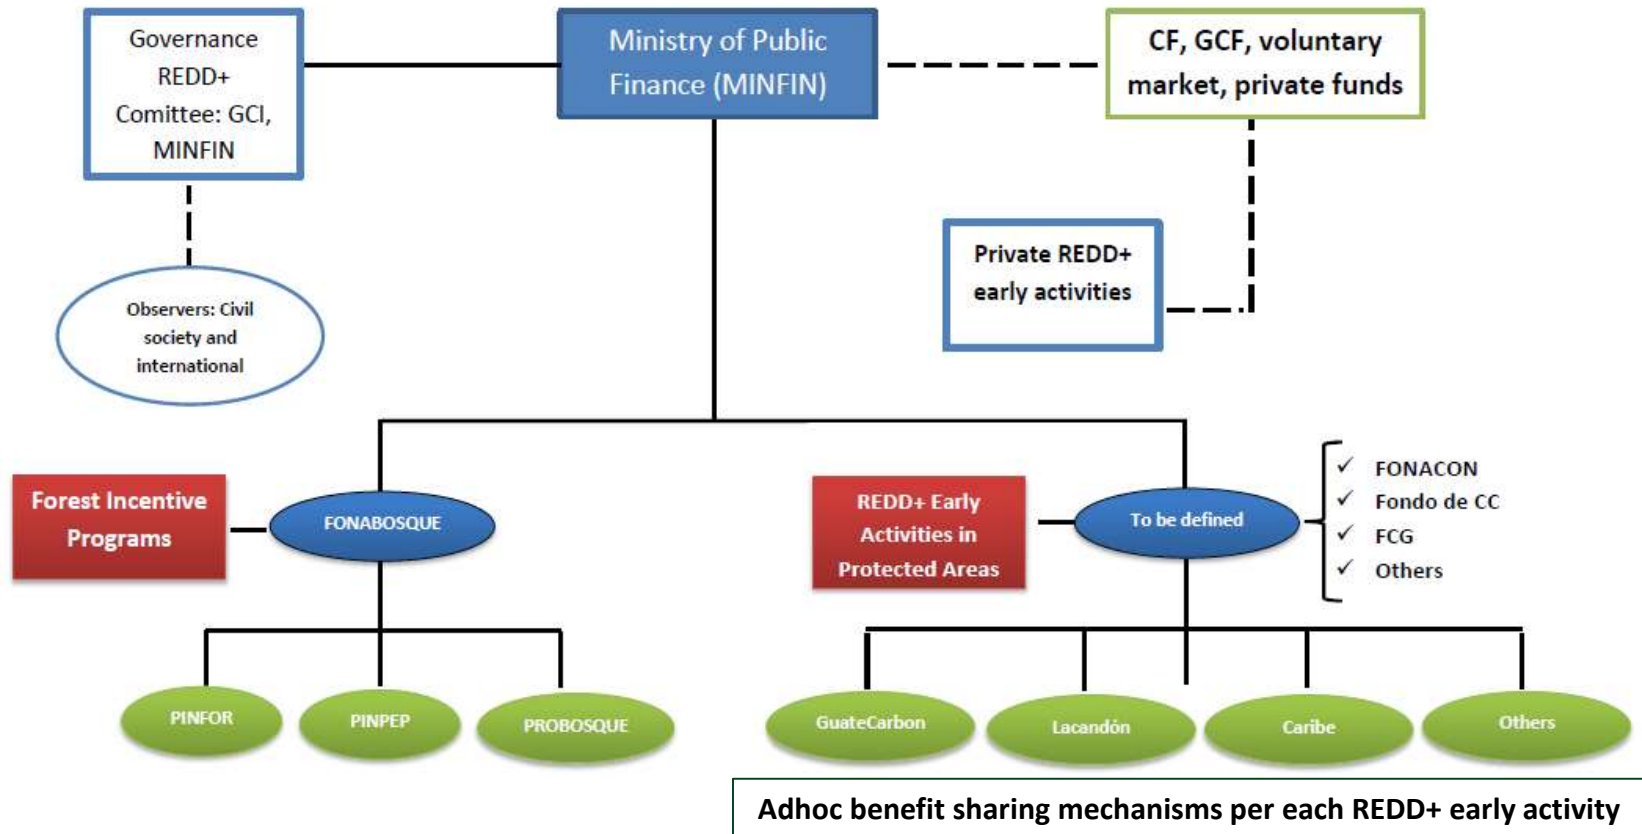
Governance REDD+ Comittee: GCI, MINFIN

Ministry of Public Finance (MINFIN)

CF, GCF, voluntary market, private funds

Observers: Civil society and international

Private REDD+ early activities

Forest Incentive Programs

FONABOSQUE

REDD+ Early Activities in Protected Areas

To be defined

✓ FONACON
✓ Fondo de CC
✓ FCG
✓ Others

PINFOR

PINPEP

PROBOSQUE

GuateCarbon

Lacandón

Caribe

Others

Adhoc benefit sharing mechanisms per each REDD+ early activity